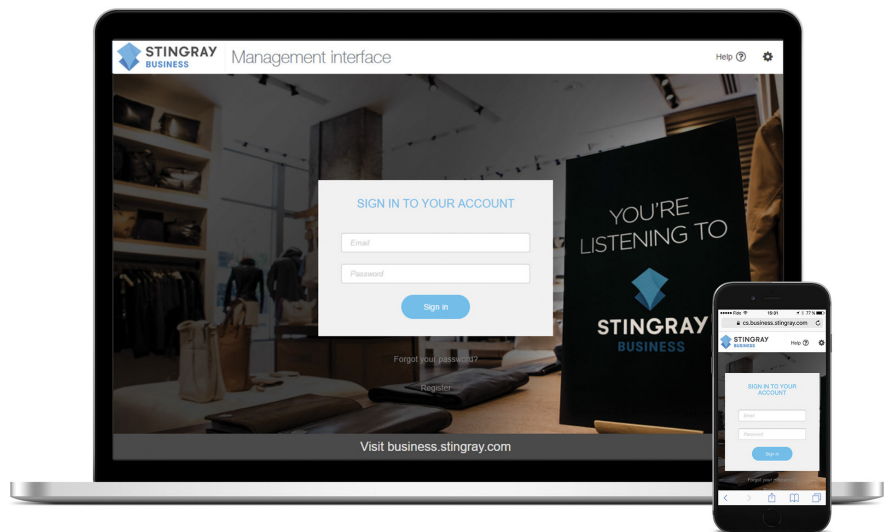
STINGRAY BUSINESS

Management interface

Help ?

SIGN IN TO YOUR ACCOUNT

Email

Password

Sign in

Forgot your password?

Register

YOU'RE LISTENING TO

STINGRAY BUSINESS

Visit business.stingray.com

Fido 19:31 77%

cs.business.stingray.com

STINGRAY BUSINESS

Help ?

SIGN IN TO YOUR ACCOUNT

Email

Password

Sign in

Forgot your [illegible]